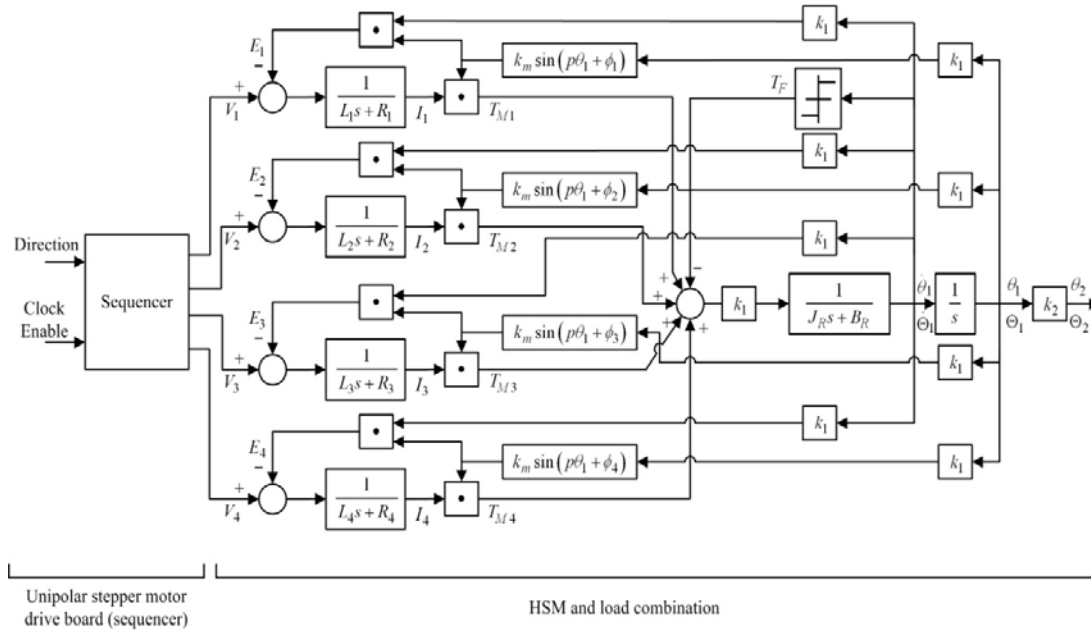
Direction

Clock

Enable

Sequencer

$V_1$ + $E_1$ −

$\frac{1}{L_1 s + R_1}$ $I_1$ • $T_{M1}$

•

$k_m \sin(p\theta_1 + \phi_1)$

$k_1$

$k_1$

$T_F$

$V_2$ + $E_2$ −

$\frac{1}{L_2 s + R_2}$ $I_2$ • $T_{M2}$

•

$k_m \sin(p\theta_1 + \phi_2)$

$k_1$

$k_1$

$k_1$

+ + − + +

$k_1$

$\frac{1}{J_R s + B_R}$

$\dot{\theta}_1$ $\dot{\Theta}_1$

$\frac{1}{s}$

$\theta_1$ $\Theta_1$

$k_2$

$\theta_2$ $\Theta_2$

$V_3$ + $E_3$ −

$\frac{1}{L_3 s + R_3}$ $I_3$ • $T_{M3}$

•

$k_m \sin(p\theta_1 + \phi_3)$

$k_1$

$k_1$

$V_4$ + $E_4$ −

$\frac{1}{L_4 s + R_4}$ $I_4$ • $T_{M4}$

•

$k_m \sin(p\theta_1 + \phi_4)$

$k_1$

Unipolar stepper motor drive board (sequencer)

HSM and load combination